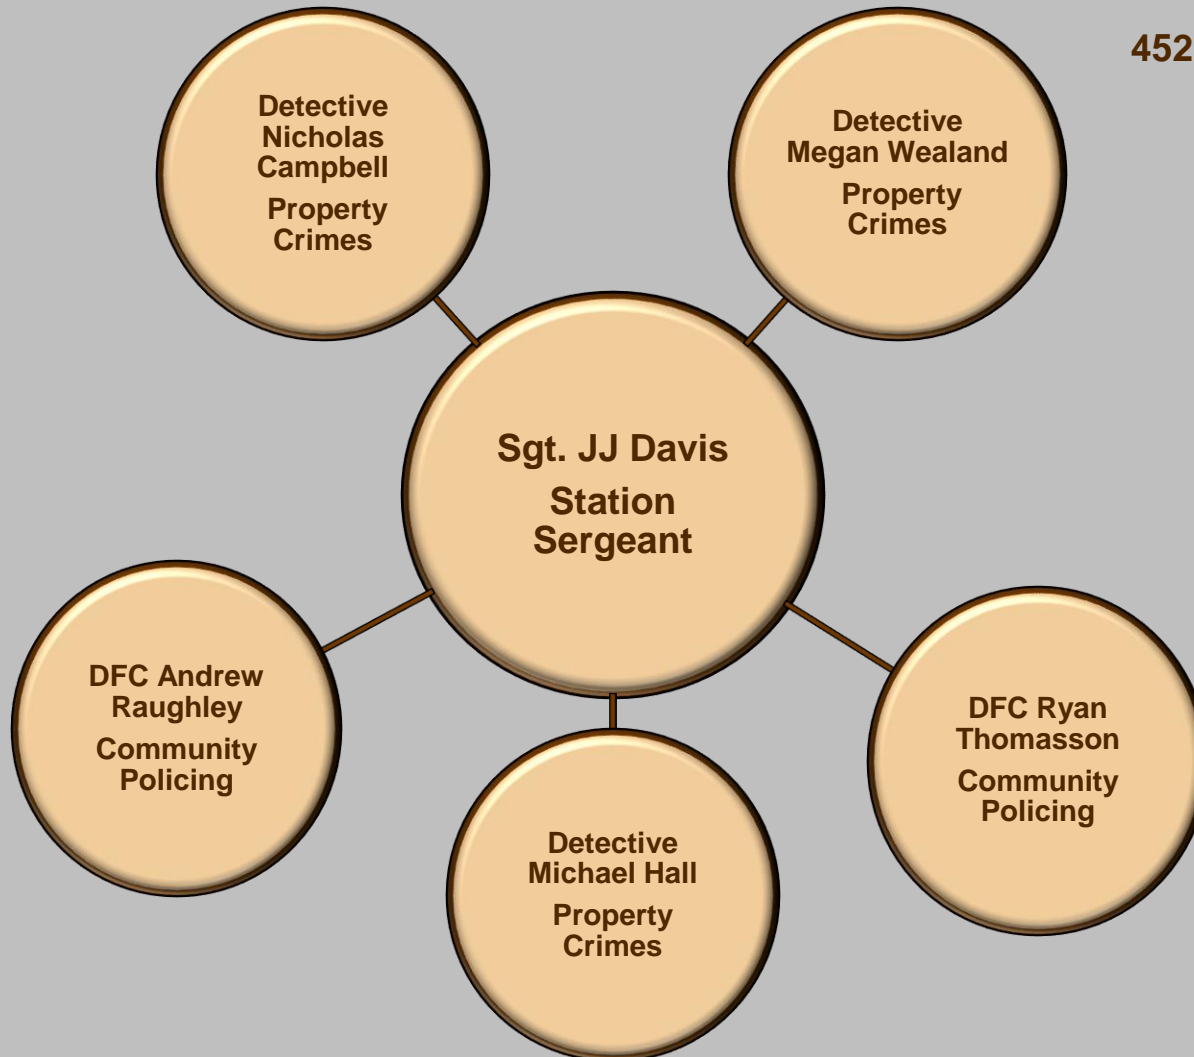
452

Detective Nicholas Campbell
Property Crimes

Detective Megan Wealand
Property Crimes

Sgt. JJ Davis
Station Sergeant

DFC Andrew Raughley
Community Policing

DFC Ryan Thomasson
Community Policing

Detective Michael Hall
Property Crimes